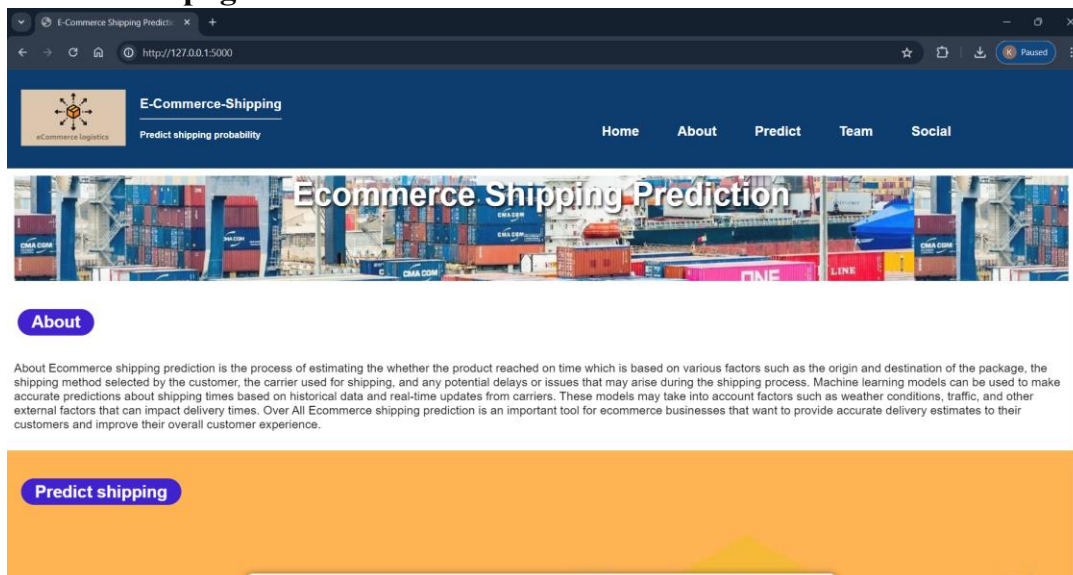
E-Commerce Shipping Predictio ×

http://127.0.0.1:5000

Paused

eCommerce logistics

E-Commerce-Shipping

Predict shipping probability

Home About Predict Team Social

Ecommerce Shipping Prediction

CMA CGM

ONE

LINE

About

About Ecommerce shipping prediction is the process of estimating the whether the product reached on time which is based on various factors such as the origin and destination of the package, the shipping method selected by the customer, the carrier used for shipping, and any potential delays or issues that may arise during the shipping process. Machine learning models can be used to make accurate predictions about shipping times based on historical data and real-time updates from carriers. These models may take into account factors such as weather conditions, traffic, and other external factors that can impact delivery times. Over All Ecommerce shipping prediction is an important tool for ecommerce businesses that want to provide accurate delivery estimates to their customers and improve their overall customer experience.

Predict shipping